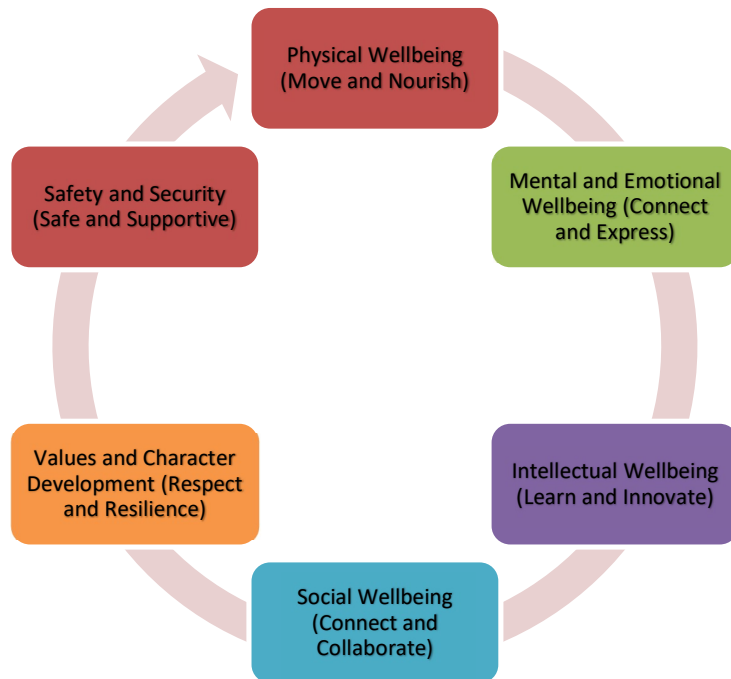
Physical Wellbeing (Move and Nourish)

Mental and Emotional Wellbeing (Connect and Express)

Intellectual Wellbeing (Learn and Innovate)

Social Wellbeing (Connect and Collaborate)

Values and Character Development (Respect and Resilience)

Safety and Security (Safe and Supportive)